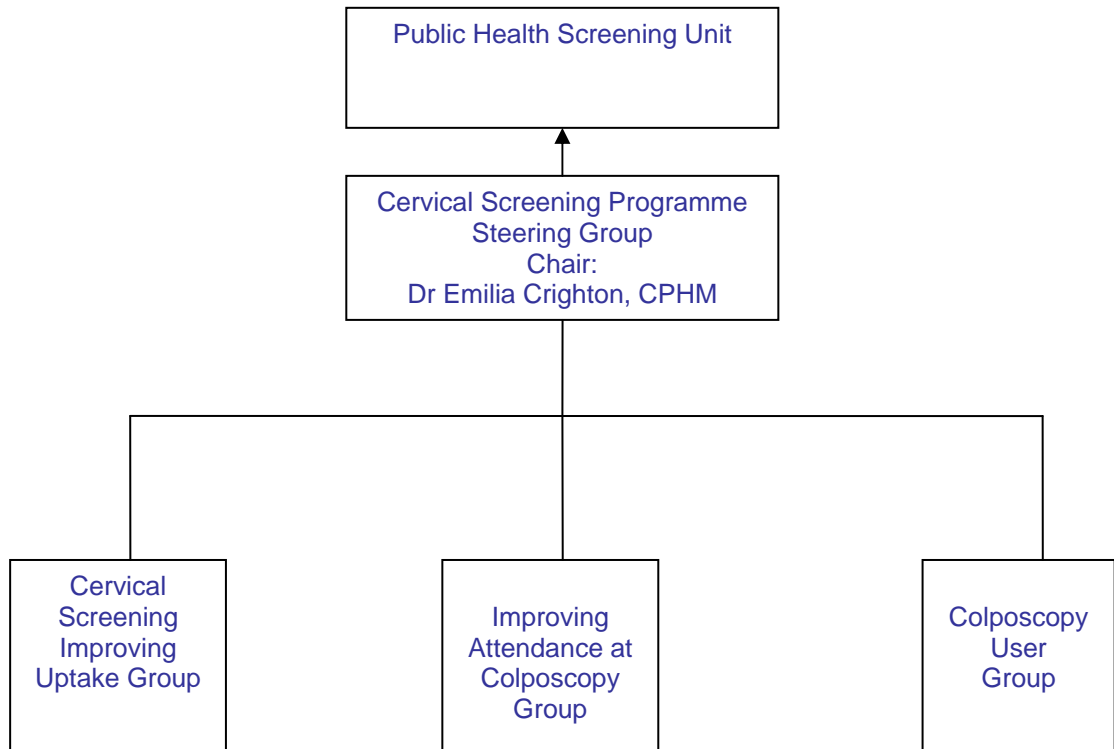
Public Health Screening Unit

Cervical Screening Programme Steering Group
Chair:
Dr Emilia Crighton, CPHM

Cervical Screening Improving Uptake Group

Improving Attendance at Colposcopy Group

Colposcopy User Group